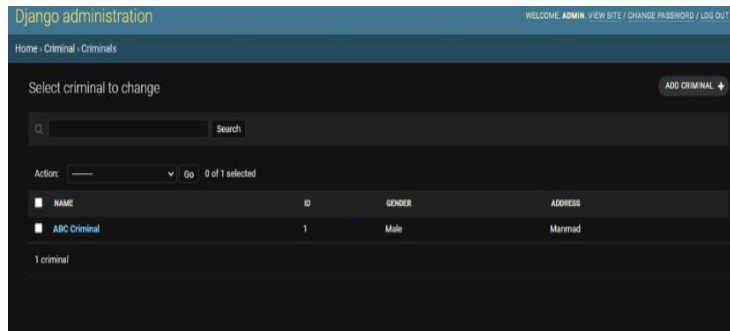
Django administration

WELCOME, ADMIN. VIEW SITE / CHANGE PASSWORD / LOG OUT

Home › Criminal › Criminals

Select criminal to change

ADD CRIMINAL +

Search

Action: ——— Go 0 of 1 selected

| NAME | ID | GENDER | ADDRESS |
|---|---|---|---|
| ABC Criminal | 1 | Male | Manmad |

1 criminal